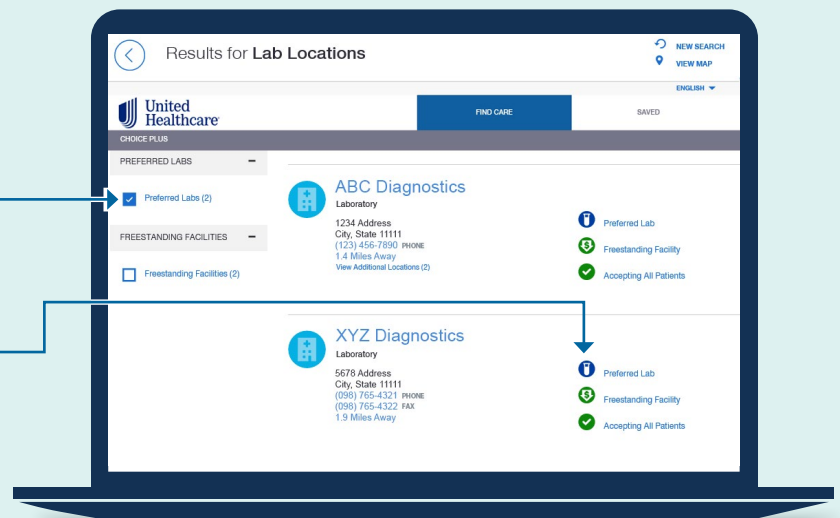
Results for **Lab Locations**

NEW SEARCH
VIEW MAP
ENGLISH

United Healthcare

FIND CARE
SAVED

CHOICE PLUS

PREFERRED LABS

Preferred Labs (2)

FREESTANDING FACILITIES

Freestanding Facilities (2)

ABC Diagnostics
Laboratory
1234 Address
City, State 11111
(123) 456-7890 PHONE
1.4 Miles Away
View Additional Locations (2)

Preferred Lab
Freestanding Facility
Accepting All Patients

XYZ Diagnostics
Laboratory
5678 Address
City, State 11111
(098) 765-4321 PHONE
(098) 765-4322 FAX
1.9 Miles Away

Preferred Lab
Freestanding Facility
Accepting All Patients